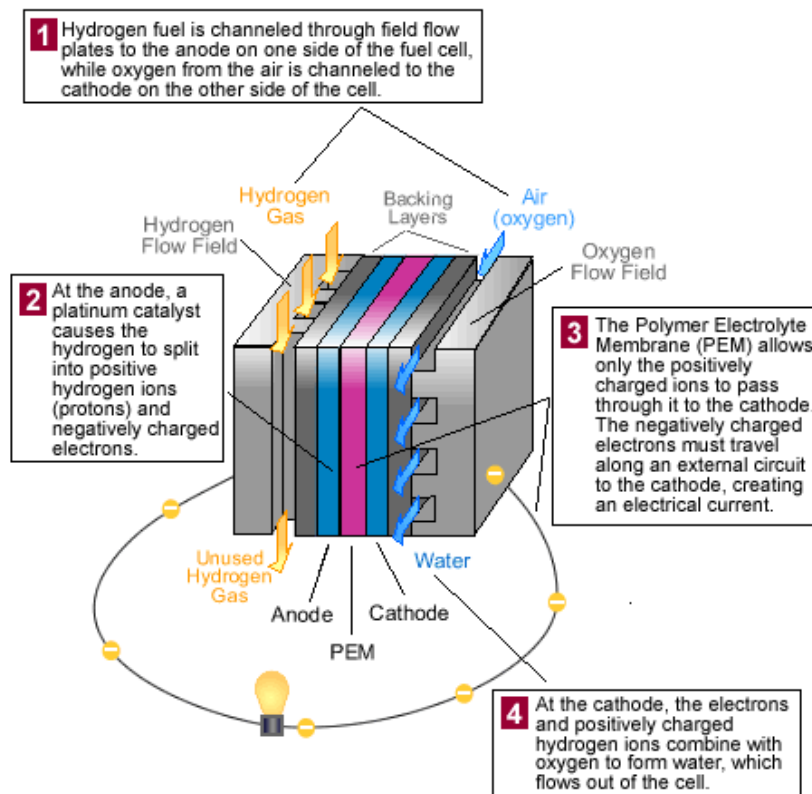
1 Hydrogen fuel is channeled through field flow plates to the anode on one side of the fuel cell, while oxygen from the air is channeled to the cathode on the other side of the cell.

Hydrogen Gas

Backing Layers

Air (oxygen)

Hydrogen Flow Field

Oxygen Flow Field

2 At the anode, a platinum catalyst causes the hydrogen to split into positive hydrogen ions (protons) and negatively charged electrons.

3 The Polymer Electrolyte Membrane (PEM) allows only the positively charged ions to pass through it to the cathode. The negatively charged electrons must travel along an external circuit to the cathode, creating an electrical current.

Unused Hydrogen Gas

Water

Anode

Cathode

PEM

4 At the cathode, the electrons and positively charged hydrogen ions combine with oxygen to form water, which flows out of the cell.